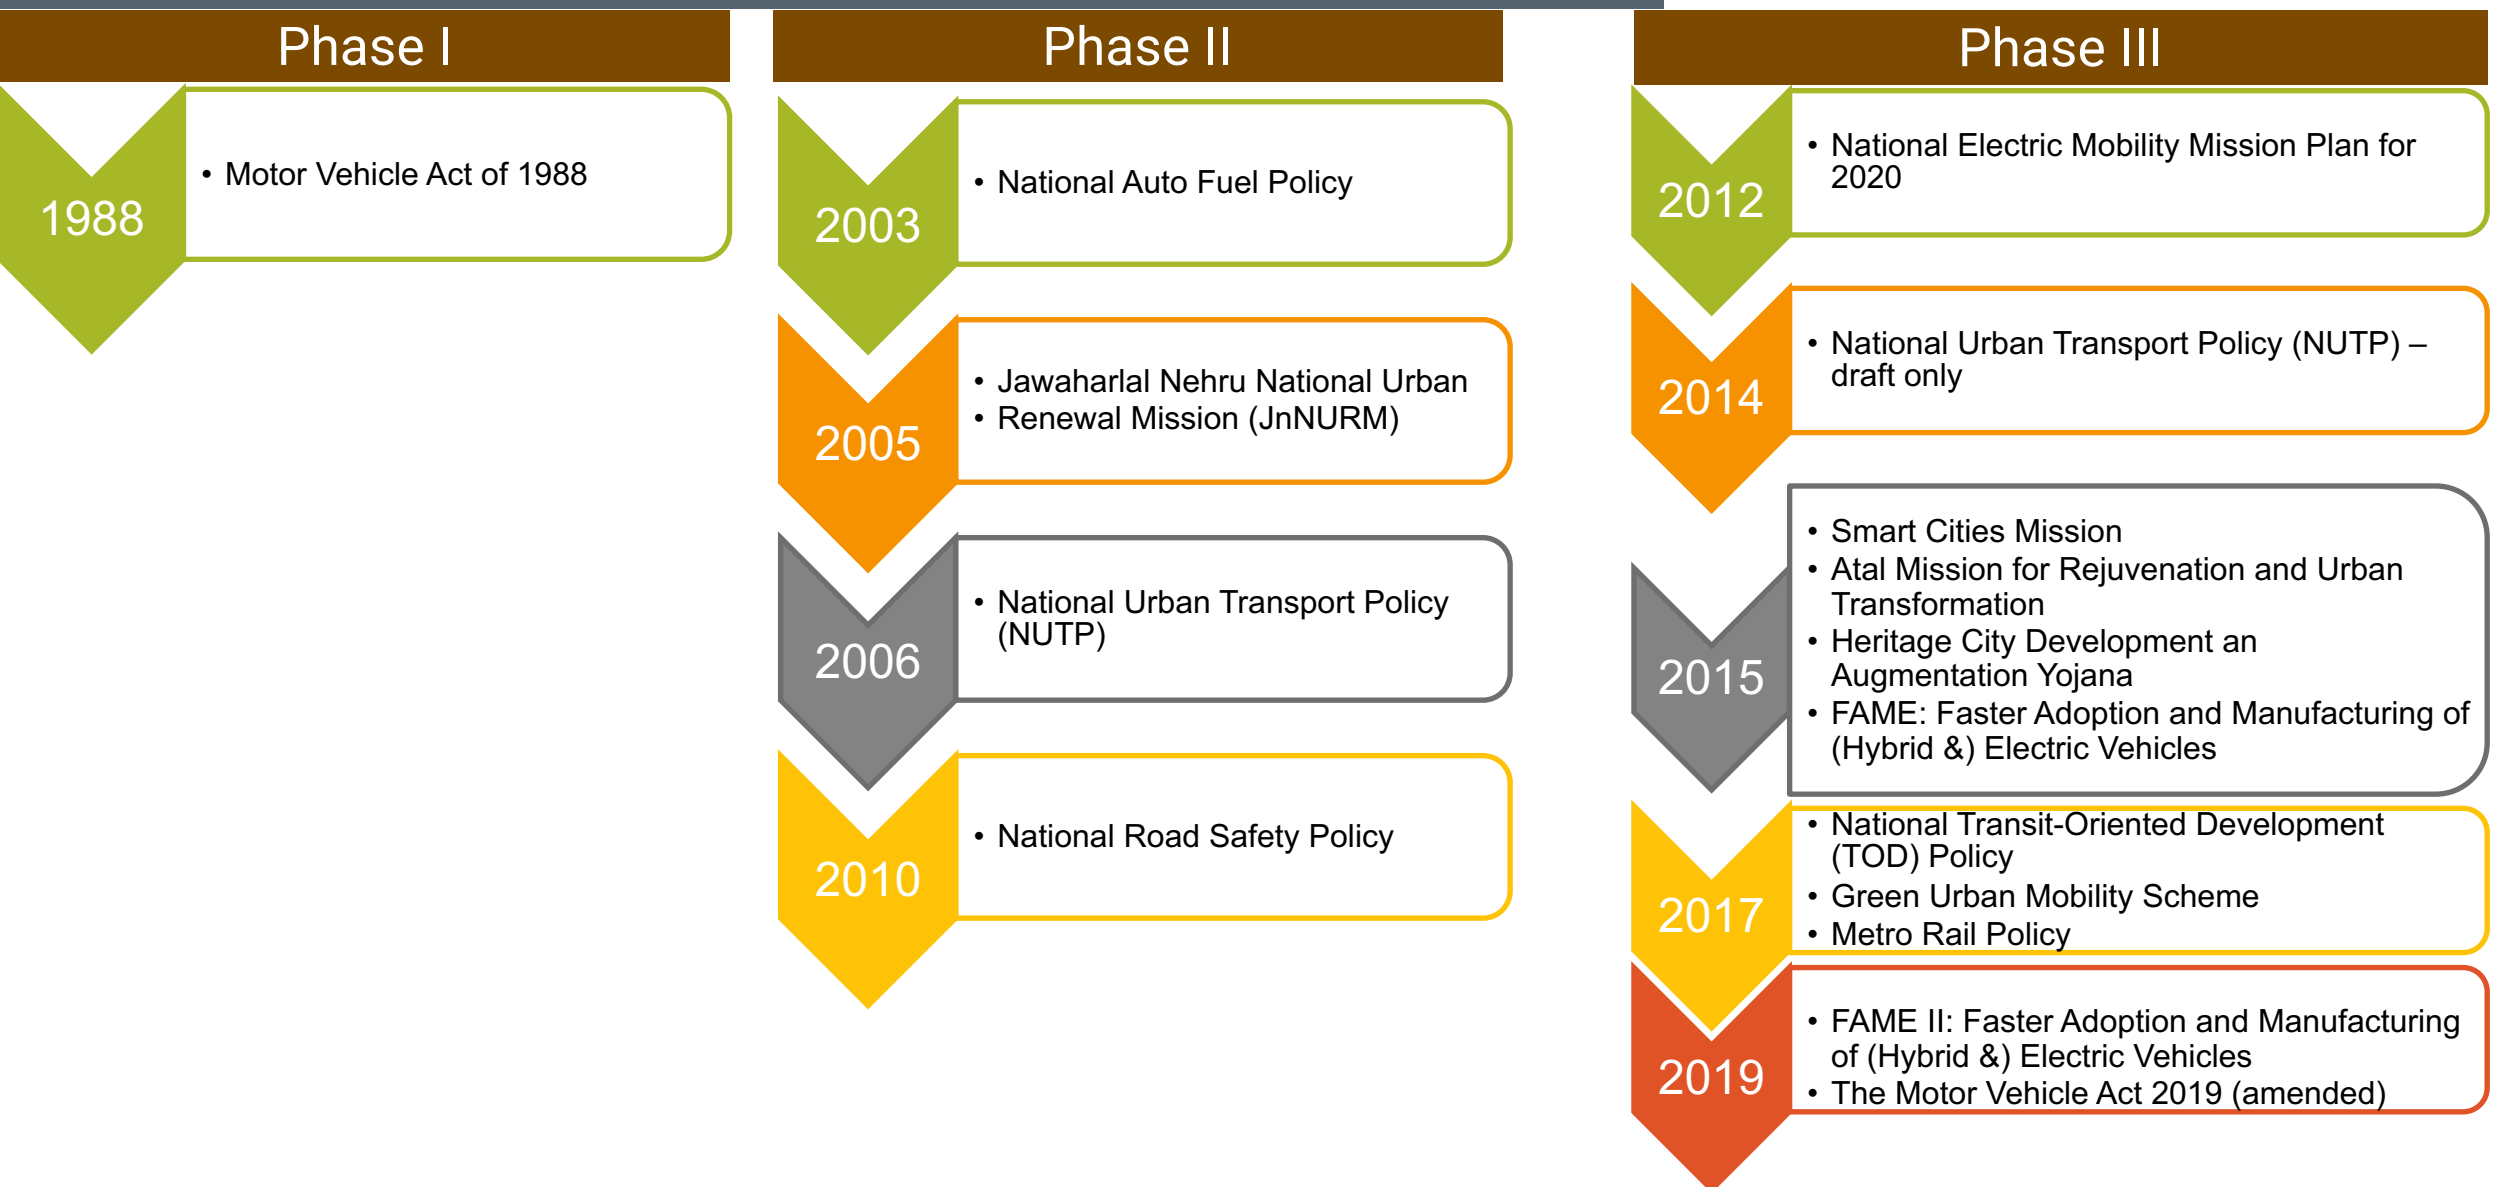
Phase I

1988

• Motor Vehicle Act of 1988

Phase II

2003

• National Auto Fuel Policy

2005

• Jawaharlal Nehru National Urban
• Renewal Mission (JnNURM)

2006

• National Urban Transport Policy (NUTP)

2010

• National Road Safety Policy

Phase III

2012

• National Electric Mobility Mission Plan for 2020

2014

• National Urban Transport Policy (NUTP) – draft only

2015

• Smart Cities Mission
• Atal Mission for Rejuvenation and Urban Transformation
• Heritage City Development an Augmentation Yojana
• FAME: Faster Adoption and Manufacturing of (Hybrid &) Electric Vehicles

2017

• National Transit-Oriented Development (TOD) Policy
• Green Urban Mobility Scheme
• Metro Rail Policy

2019

• FAME II: Faster Adoption and Manufacturing of (Hybrid &) Electric Vehicles
• The Motor Vehicle Act 2019 (amended)